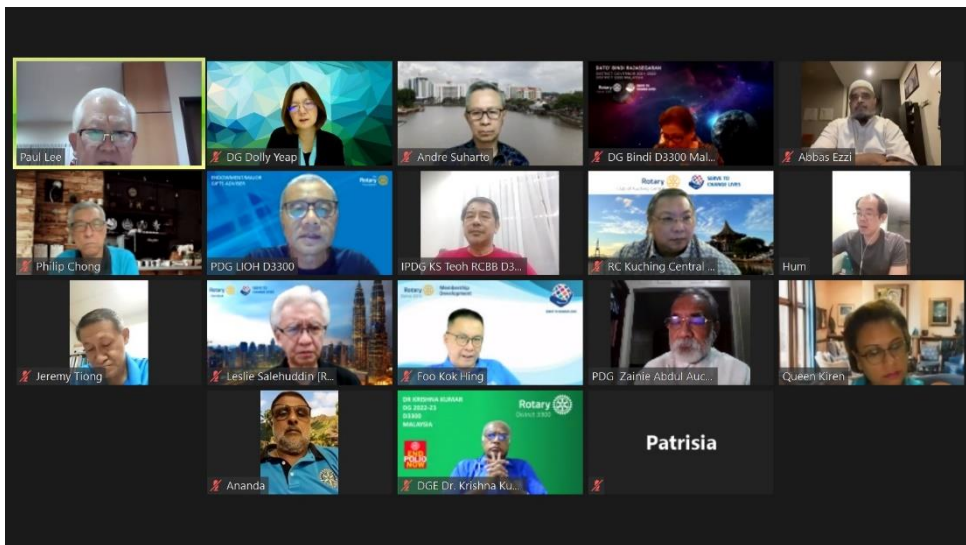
Paul Lee
DG Dolly Yeap
Andre Suharto
DATO' BINDI RAJASEGARAN DISTRICT GOVERNOR 2021-2022 DISTRICT 3300 MALAYSIA
Rotary
DG Bindi D3300 Mal...
Abbas Ezzi
Philip Chong
ENDOWMENT/MAJOR GIFTS ADVISER
Rotary
PDG LIOH D3300
IPDG KS Teoh RCBB D3...
Rotary
SERVE TO CHANGE LIVES
RC Kuching Central ...
Hum
Jeremy Tiong
Rotary
Leslie Salehuddin [R...
Rotary
Membership Development
Foo Kok Hing
PDG Zainie Abdul Auc...
Queen Kiren
Ananda
DR KRISHNA KUMAR DG 2022-23 D3300 MALAYSIA
Rotary District 3300
END POLIO NOW
DGE Dr. Krishna Ku...
Patrisia